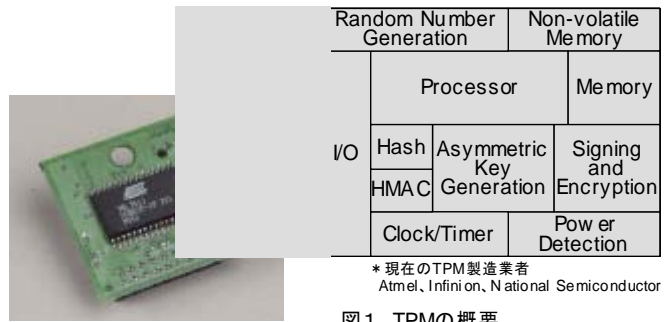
Random Number Generation

Non-volatile Memory

I/O

Processor

Memory

Hash

HMAC

Asymmetric Key Generation

Signing and Encryption

Clock/Timer

Power Detection

＊現在のTPM製造業者
Atmel、Infinion、National Semiconductor

図1 TPMの概要